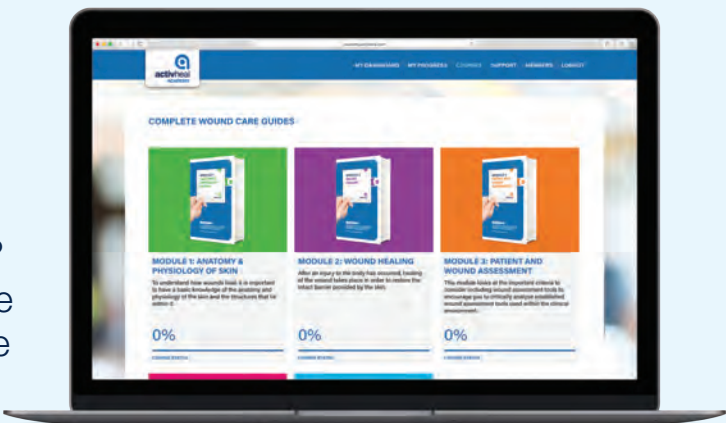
activheal
ACADEMY

MY DASHBOARD MY PROGRESS COURSES SUPPORT MEMBERS CONTACT

COMPLETE WOUND CARE GUIDES

MODULE 1: ANATOMY & PHYSIOLOGY OF SKIN

To understand how wounds heal it is important to have a basic knowledge of the anatomy and physiology of the skin and the structures that lie within it.

0%

COURSE STATUS

MODULE 2: WOUND HEALING

After an injury to the body has occurred, healing of the wound takes place in order to restore the intact barrier provided by the skin.

0%

COURSE STATUS

MODULE 3: PATIENT AND WOUND ASSESSMENT

This module looks at the important criteria to consider including wound assessment tools to encourage you to critically analyse established wound assessment tools used within the clinical environment.

0%

COURSE STATUS